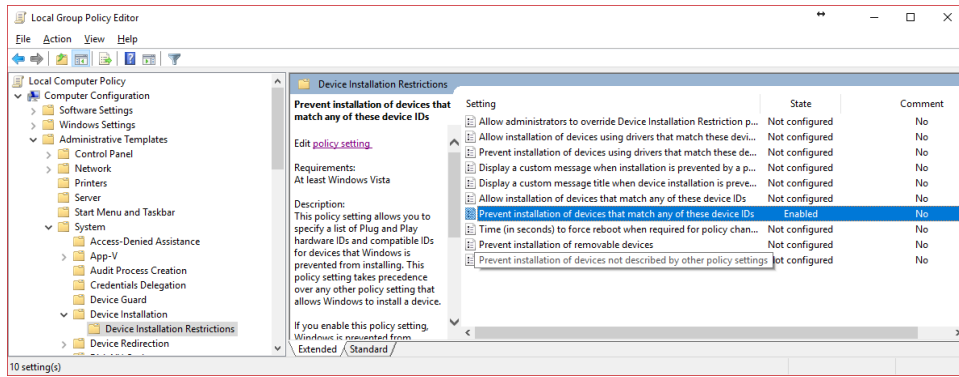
Local Group Policy Editor

File Action View Help

Local Computer Policy
Computer Configuration
Software Settings
Windows Settings
Administrative Templates
Control Panel
Network
Printers
Server
Start Menu and Taskbar
System
Access-Denied Assistance
App-V
Audit Process Creation
Credentials Delegation
Device Guard
Device Installation
Device Installation Restrictions
Device Redirection

Device Installation Restrictions

Prevent installation of devices that match any of these device IDs

Edit policy setting

Requirements:
At least Windows Vista

Description:
This policy setting allows you to specify a list of Plug and Play hardware IDs and compatible IDs for devices that Windows is prevented from installing. This policy setting takes precedence over any other policy setting that allows Windows to install a device.

If you enable this policy setting, Windows is prevented from

| Setting | State | Comment |
|---|---|---|
| Allow administrators to override Device Installation Restriction p... | Not configured | No |
| Allow installation of devices using drivers that match these devi... | Not configured | No |
| Prevent installation of devices using drivers that match these de... | Not configured | No |
| Display a custom message when installation is prevented by a p... | Not configured | No |
| Display a custom message title when device installation is preve... | Not configured | No |
| Allow installation of devices that match any of these device IDs | Not configured | No |
| Prevent installation of devices that match any of these device IDs | Enabled | No |
| Time (in seconds) to force reboot when required for policy chan... | Not configured | No |
| Prevent installation of removable devices | Not configured | No |
| Prevent installation of devices not described by other policy settings | Not configured | No |

Extended Standard

10 setting(s)